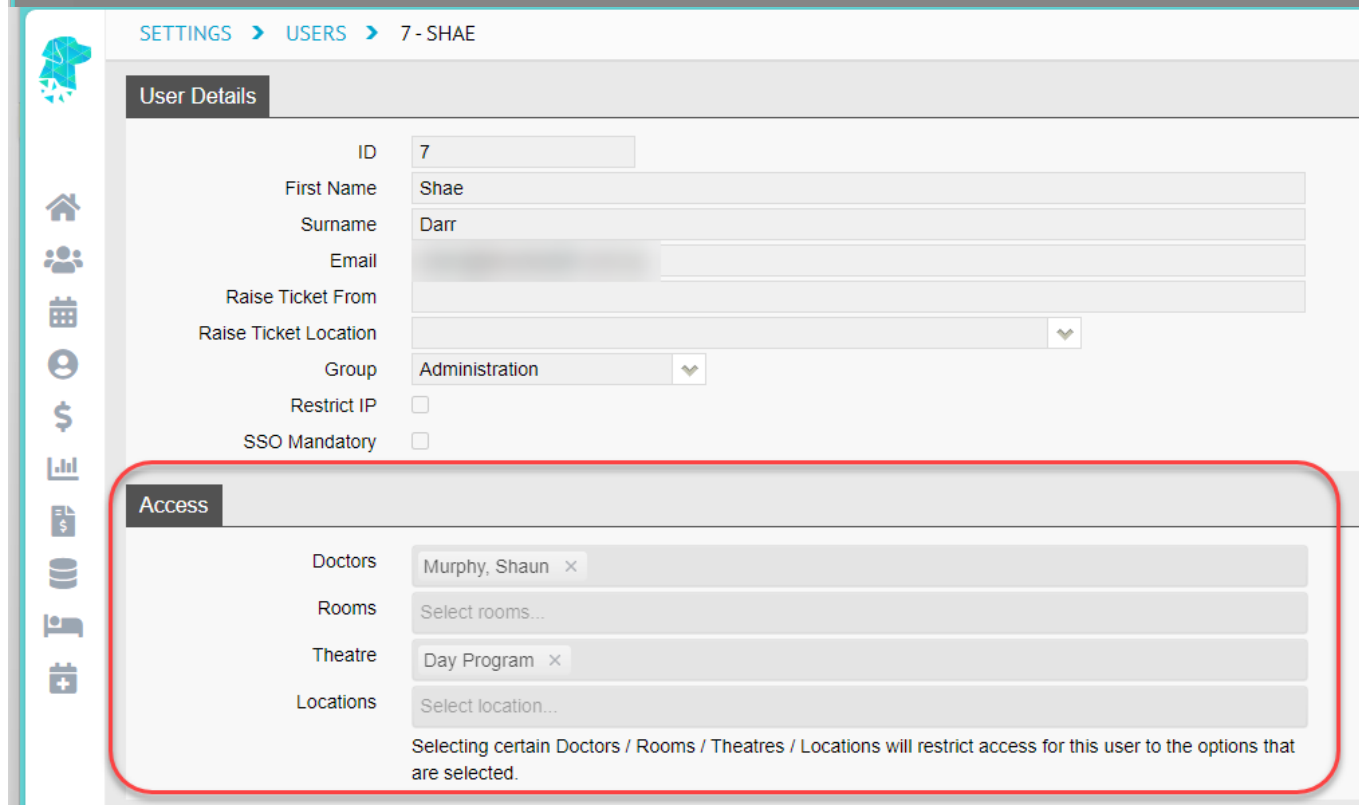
SETTINGS > USERS > 7 - SHAE

User Details

ID 7

First Name Shae

Surname Darr

Email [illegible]

Raise Ticket From

Raise Ticket Location

Group Administration

Restrict IP

SSO Mandatory

Access

Doctors Murphy, Shaun ×

Rooms Select rooms...

Theatre Day Program ×

Locations Select location...

Selecting certain Doctors / Rooms / Theatres / Locations will restrict access for this user to the options that are selected.